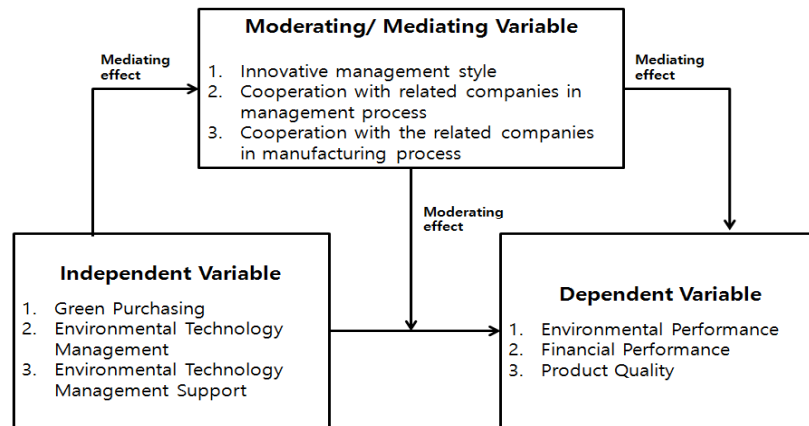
Moderating/ Mediating Variable

1. Innovative management style
2. Cooperation with related companies in management process
3. Cooperation with the related companies in manufacturing process

Mediating effect

Mediating effect

Moderating effect

Independent Variable

1. Green Purchasing
2. Environmental Technology Management
3. Environmental Technology Management Support

Dependent Variable

1. Environmental Performance
2. Financial Performance
3. Product Quality